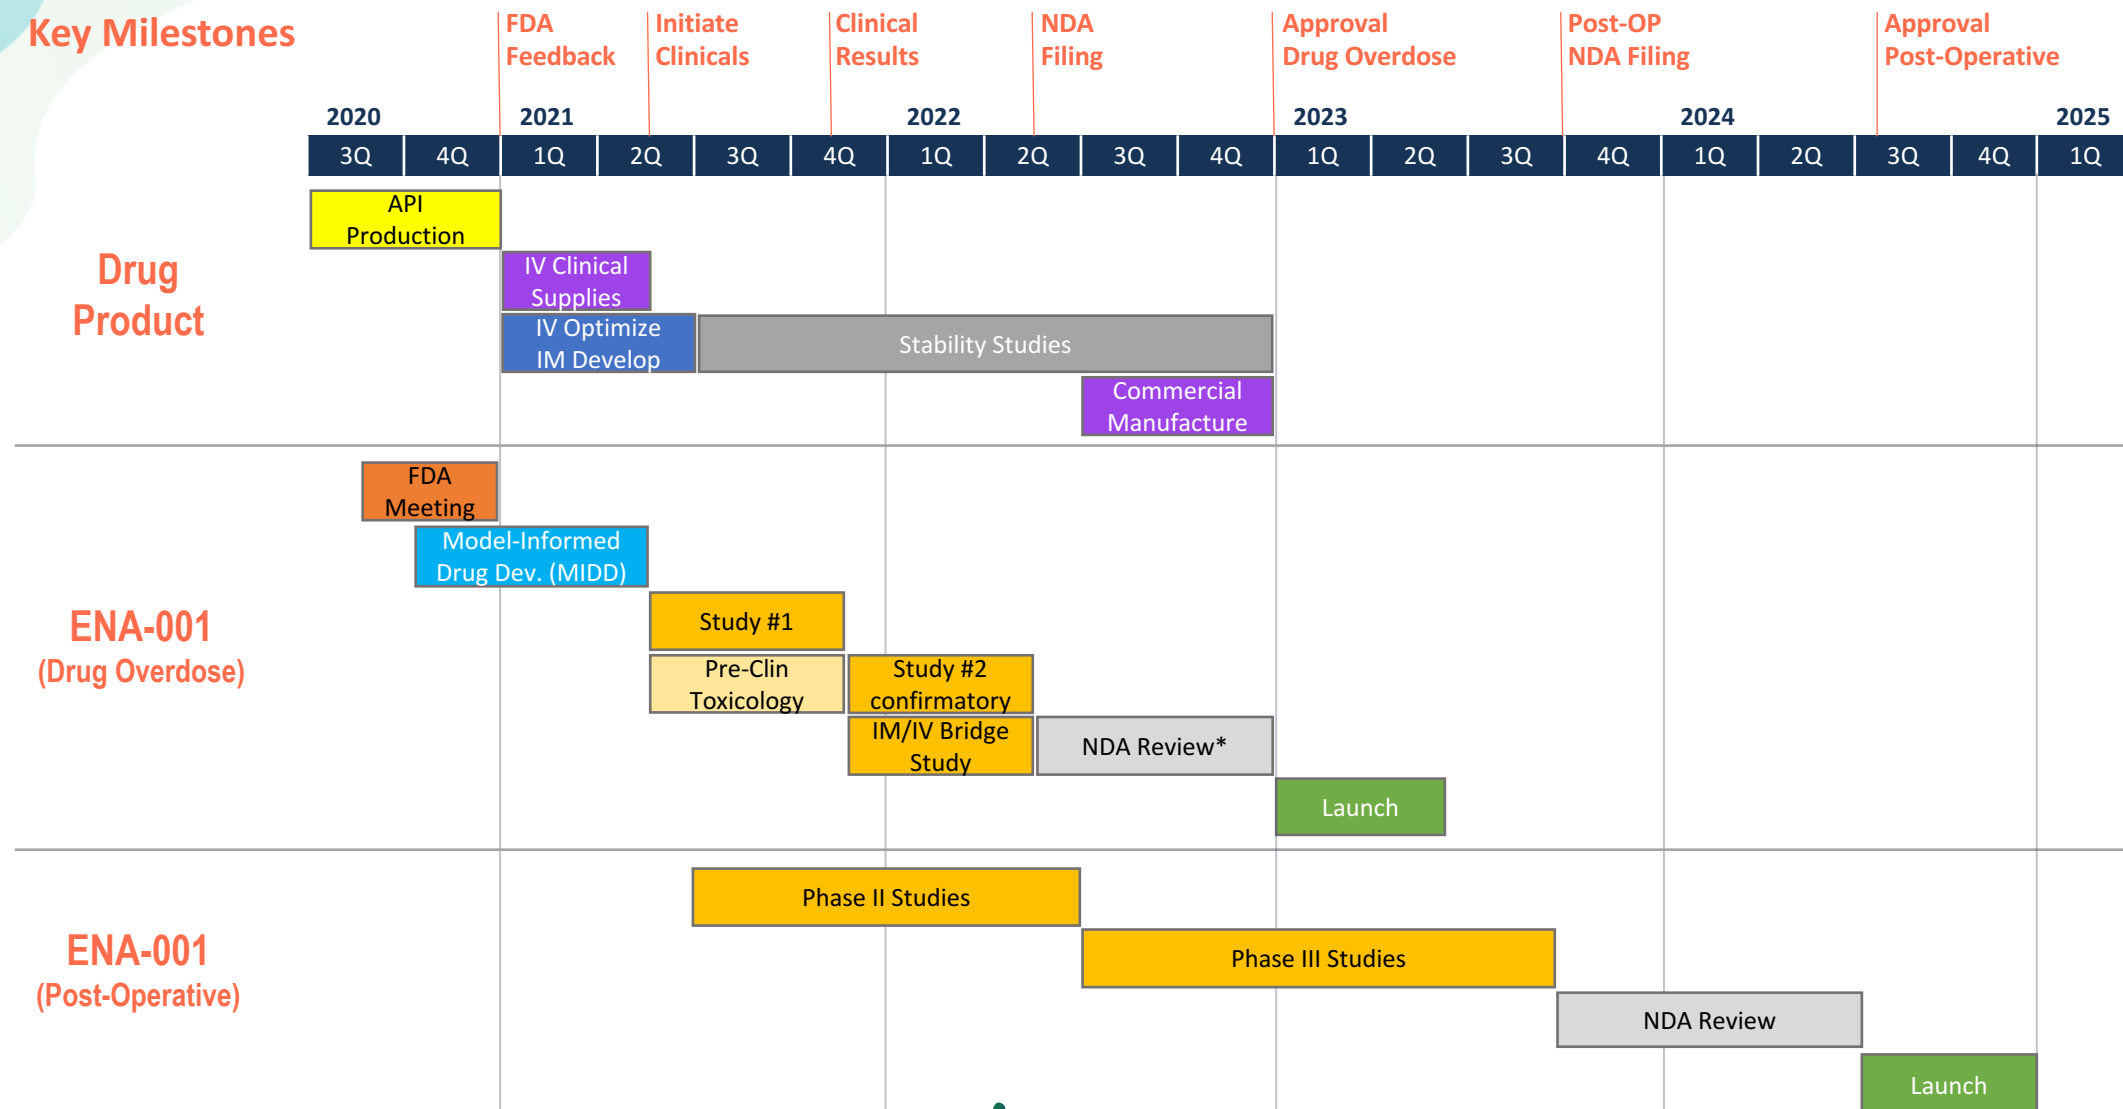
Key Milestones

FDA Feedback

Initiate Clinicals

Clinical Results

NDA Filing

Approval Drug Overdose

Post-OP NDA Filing

Approval Post-Operative

| 2020 | | 2021 | | | | 2022 | | | | 2023 | | | | 2024 | | | | 2025 |
|---|---|---|---|---|---|---|---|---|---|---|---|---|---|---|---|---|---|---|
| 3Q | 4Q | 1Q | 2Q | 3Q | 4Q | 1Q | 2Q | 3Q | 4Q | 1Q | 2Q | 3Q | 4Q | 1Q | 2Q | 3Q | 4Q | 1Q |

Drug Product

API Production

IV Clinical Supplies

IV Optimize IM Develop

Stability Studies

Commercial Manufacture

ENA-001 (Drug Overdose)

FDA Meeting

Model-Informed Drug Dev. (MIDD)

Study #1

Pre-Clin Toxicology

Study #2 confirmatory

IM/IV Bridge Study

NDA Review*

Launch

ENA-001 (Post-Operative)

Phase II Studies

Phase III Studies

NDA Review

Launch